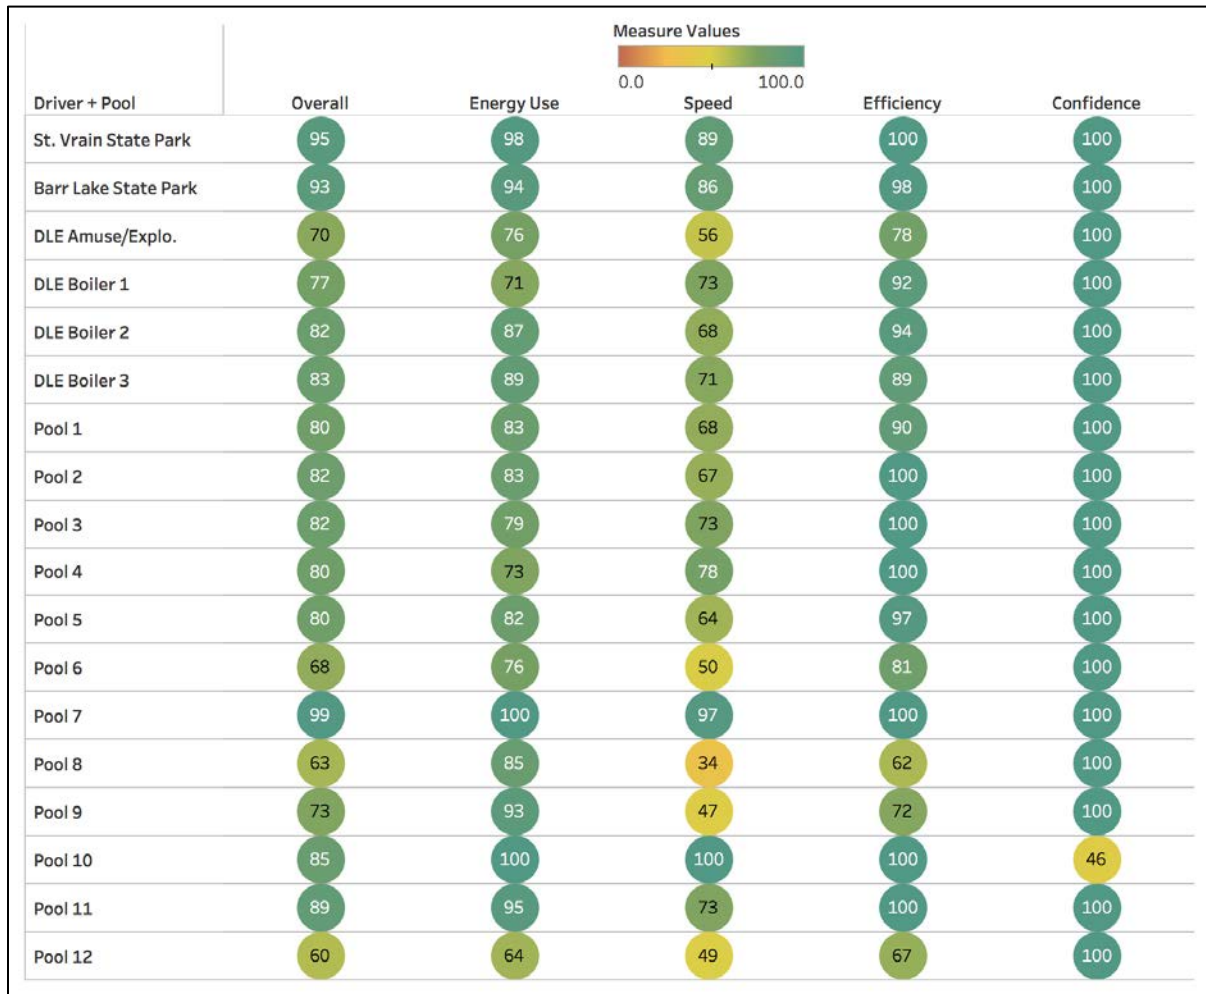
Measure Values
0.0 100.0

| Driver + Pool | Overall | Energy Use | Speed | Efficiency | Confidence |
|---|---|---|---|---|---|
| St. Vrain State Park | 95 | 98 | 89 | 100 | 100 |
| Barr Lake State Park | 93 | 94 | 86 | 98 | 100 |
| DLE Amuse/Explo. | 70 | 76 | 56 | 78 | 100 |
| DLE Boiler 1 | 77 | 71 | 73 | 92 | 100 |
| DLE Boiler 2 | 82 | 87 | 68 | 94 | 100 |
| DLE Boiler 3 | 83 | 89 | 71 | 89 | 100 |
| Pool 1 | 80 | 83 | 68 | 90 | 100 |
| Pool 2 | 82 | 83 | 67 | 100 | 100 |
| Pool 3 | 82 | 79 | 73 | 100 | 100 |
| Pool 4 | 80 | 73 | 78 | 100 | 100 |
| Pool 5 | 80 | 82 | 64 | 97 | 100 |
| Pool 6 | 68 | 76 | 50 | 81 | 100 |
| Pool 7 | 99 | 100 | 97 | 100 | 100 |
| Pool 8 | 63 | 85 | 34 | 62 | 100 |
| Pool 9 | 73 | 93 | 47 | 72 | 100 |
| Pool 10 | 85 | 100 | 100 | 100 | 46 |
| Pool 11 | 89 | 95 | 73 | 100 | 100 |
| Pool 12 | 60 | 64 | 49 | 67 | 100 |